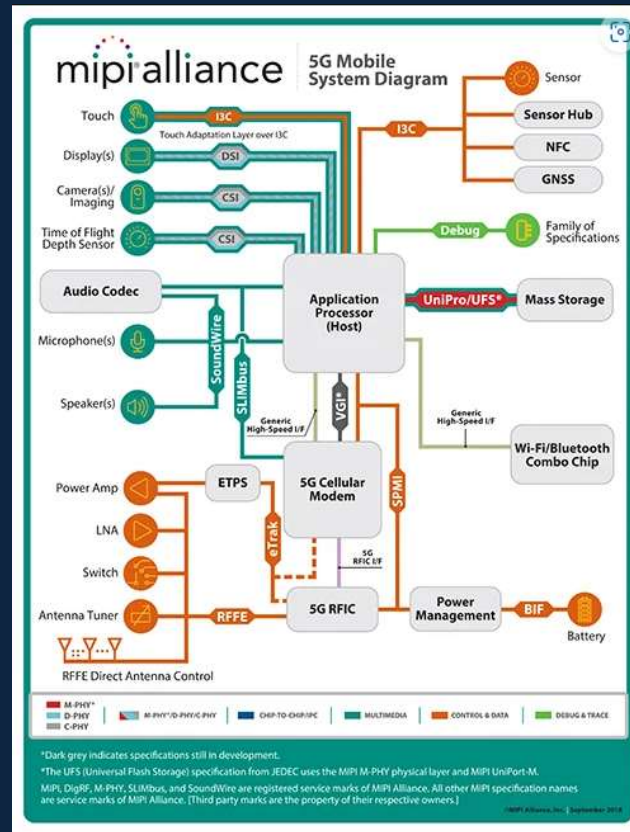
mipi alliance | 5G Mobile System Diagram

Touch
I3C
Touch Adaptation Layer over I3C
Display(s)
DSI
Camera(s)/ Imaging
CSI
Time of Flight Depth Sensor
CSI
Audio Codec
Microphone(s)
SoundWire
SLIMbus
Speaker(s)
Application Processor (Host)
Sensor
I3C
Sensor Hub
NFC
GNSS
Debug
Family of Specifications
UniPro/UFS*
Mass Storage
VGI*
Generic High-Speed I/F
Generic High-Speed I/F
Wi-Fi/Bluetooth Combo Chip
Power Amp
ETPS
5G Cellular Modem
eTrak
SPMI
LNA
Switch
5G RFIC I/F
Antenna Tuner
RFFE
5G RFIC
Power Management
BIF
Battery
RFFE Direct Antenna Control

M-PHY*
D-PHY
C-PHY
M-PHY*/D-PHY/C-PHY
CHIP-TO-CHIP/IPC
MULTIMEDIA
CONTROL & DATA
DEBUG & TRACE

*Dark grey indicates specifications still in development.
*The UFS (Universal Flash Storage) specification from JEDEC uses the MIPI M-PHY physical layer and MIPI UniPort-M.
MIPI, DigRF, M-PHY, SLIMbus, and SoundWire are registered service marks of MIPI Alliance. All other MIPI specification names are service marks of MIPI Alliance. [Third party marks are the property of their respective owners.]
©MIPI Alliance, Inc. | September 2018